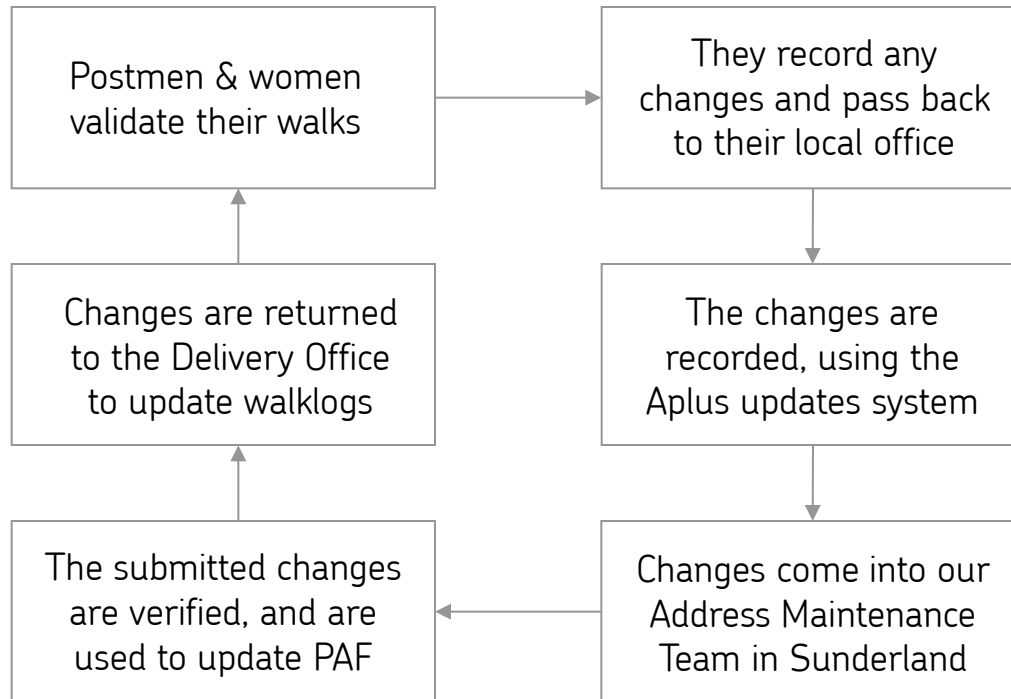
Postmen & women validate their walks

They record any changes and pass back to their local office

The changes are recorded, using the Aplus updates system

Changes come into our Address Maintenance Team in Sunderland

The submitted changes are verified, and are used to update PAF

Changes are returned to the Delivery Office to update walklogs